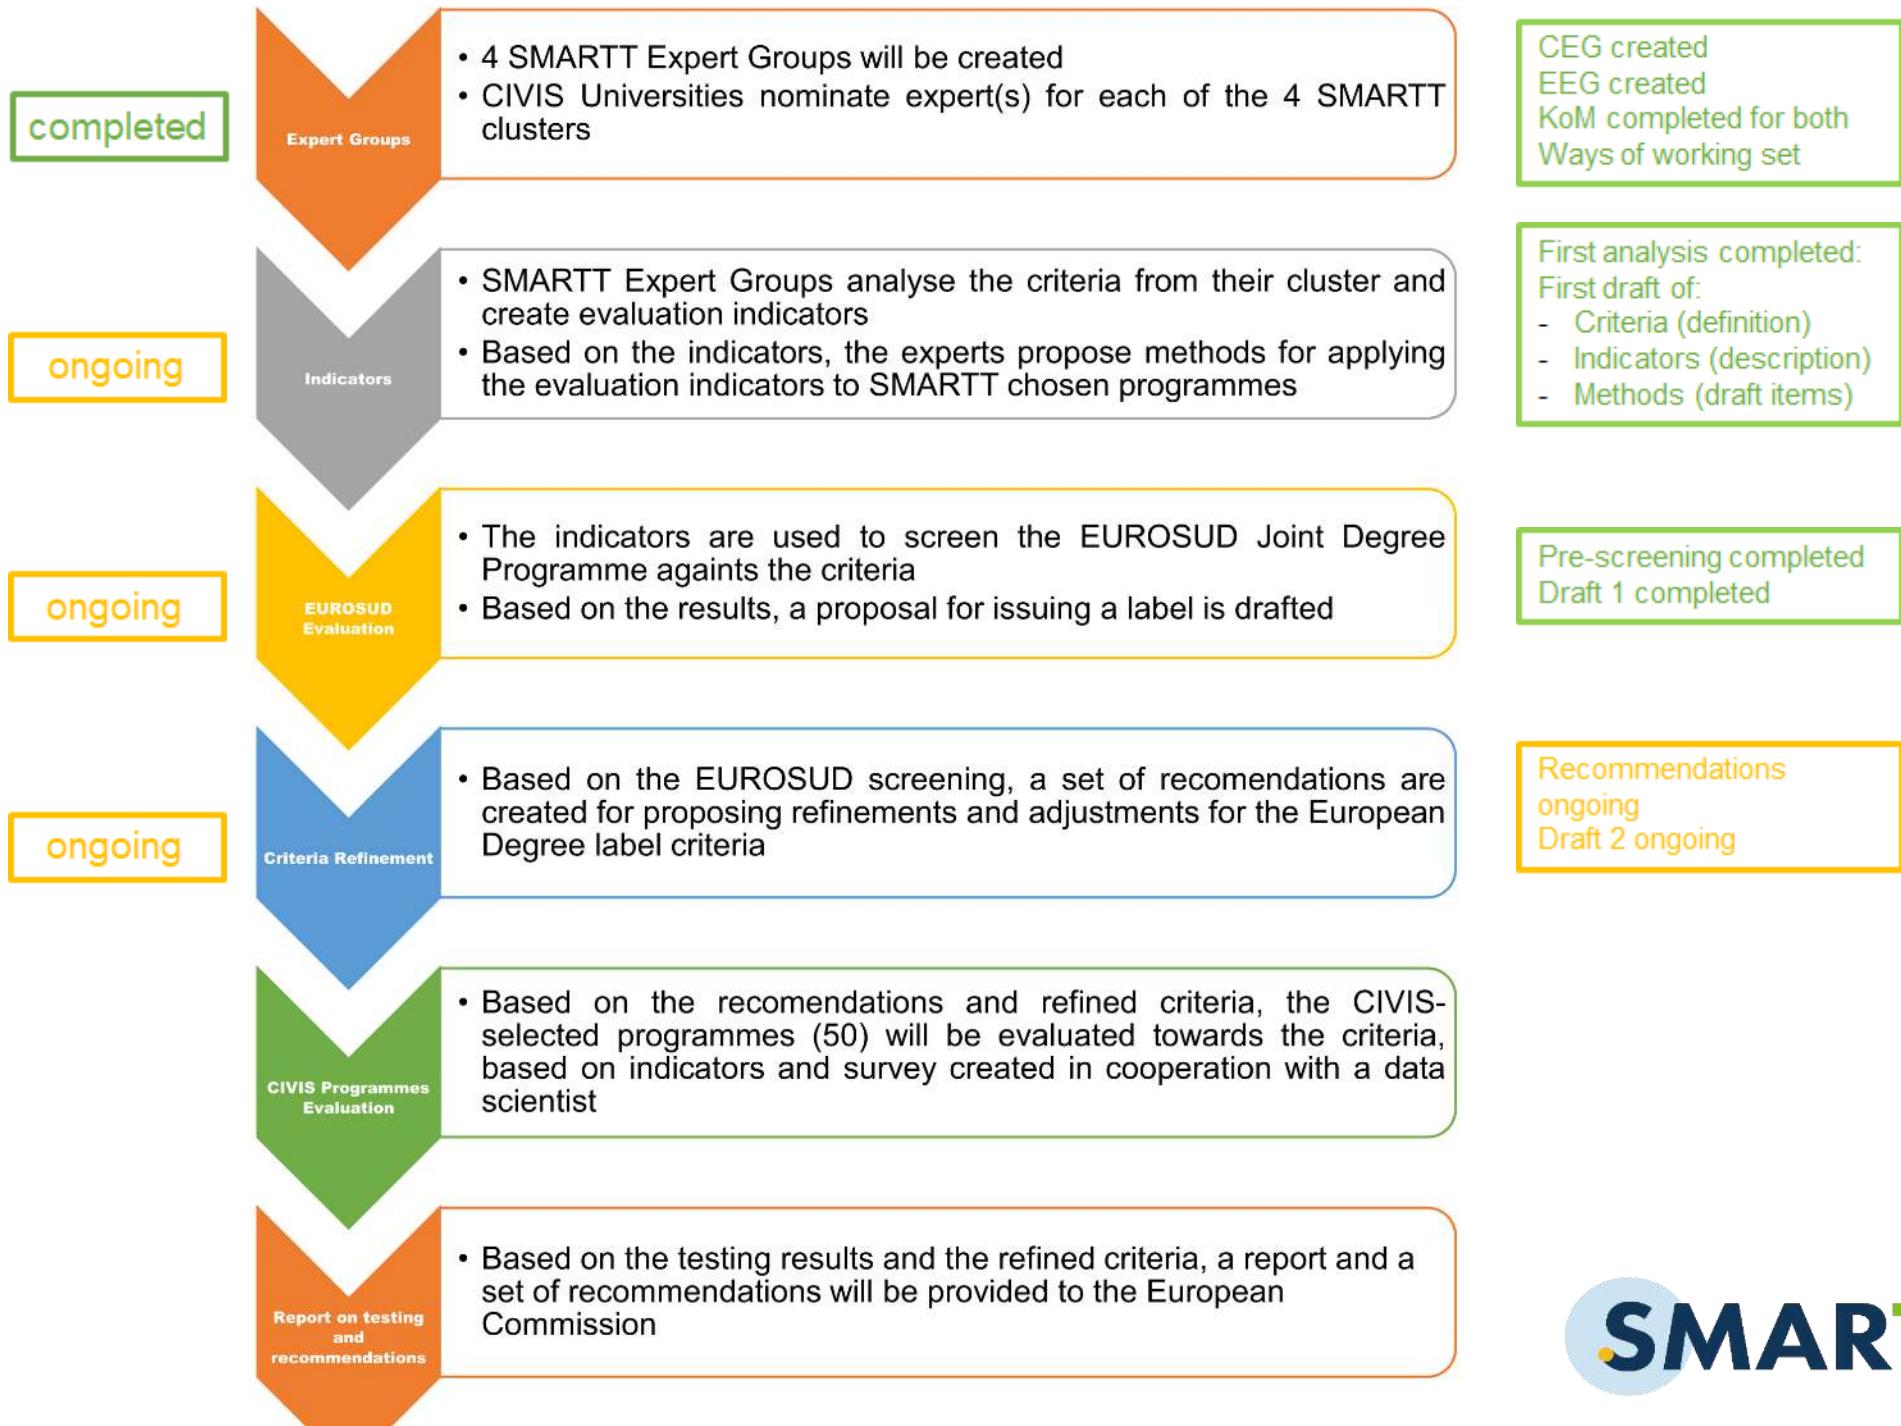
completed

Expert Groups

• 4 SMARTT Expert Groups will be created
• CIVIS Universities nominate expert(s) for each of the 4 SMARTT clusters

CEG created
EEG created
KoM completed for both
Ways of working set

ongoing

Indicators

• SMARTT Expert Groups analyse the criteria from their cluster and create evaluation indicators
• Based on the indicators, the experts propose methods for applying the evaluation indicators to SMARTT chosen programmes

First analysis completed:
First draft of:
- Criteria (definition)
- Indicators (description)
- Methods (draft items)

ongoing

EUROSUD Evaluation

• The indicators are used to screen the EUROSUD Joint Degree Programme againts the criteria
• Based on the results, a proposal for issuing a label is drafted

Pre-screening completed
Draft 1 completed

ongoing

Criteria Refinement

• Based on the EUROSUD screening, a set of recomendations are created for proposing refinements and adjustments for the European Degree label criteria

Recommendations ongoing
Draft 2 ongoing

CIVIS Programmes Evaluation

• Based on the recomendations and refined criteria, the CIVIS-selected programmes (50) will be evaluated towards the criteria, based on indicators and survey created in cooperation with a data scientist

Report on testing and recommendations

• Based on the testing results and the refined criteria, a report and a set of recommendations will be provided to the European Commission

SMAR